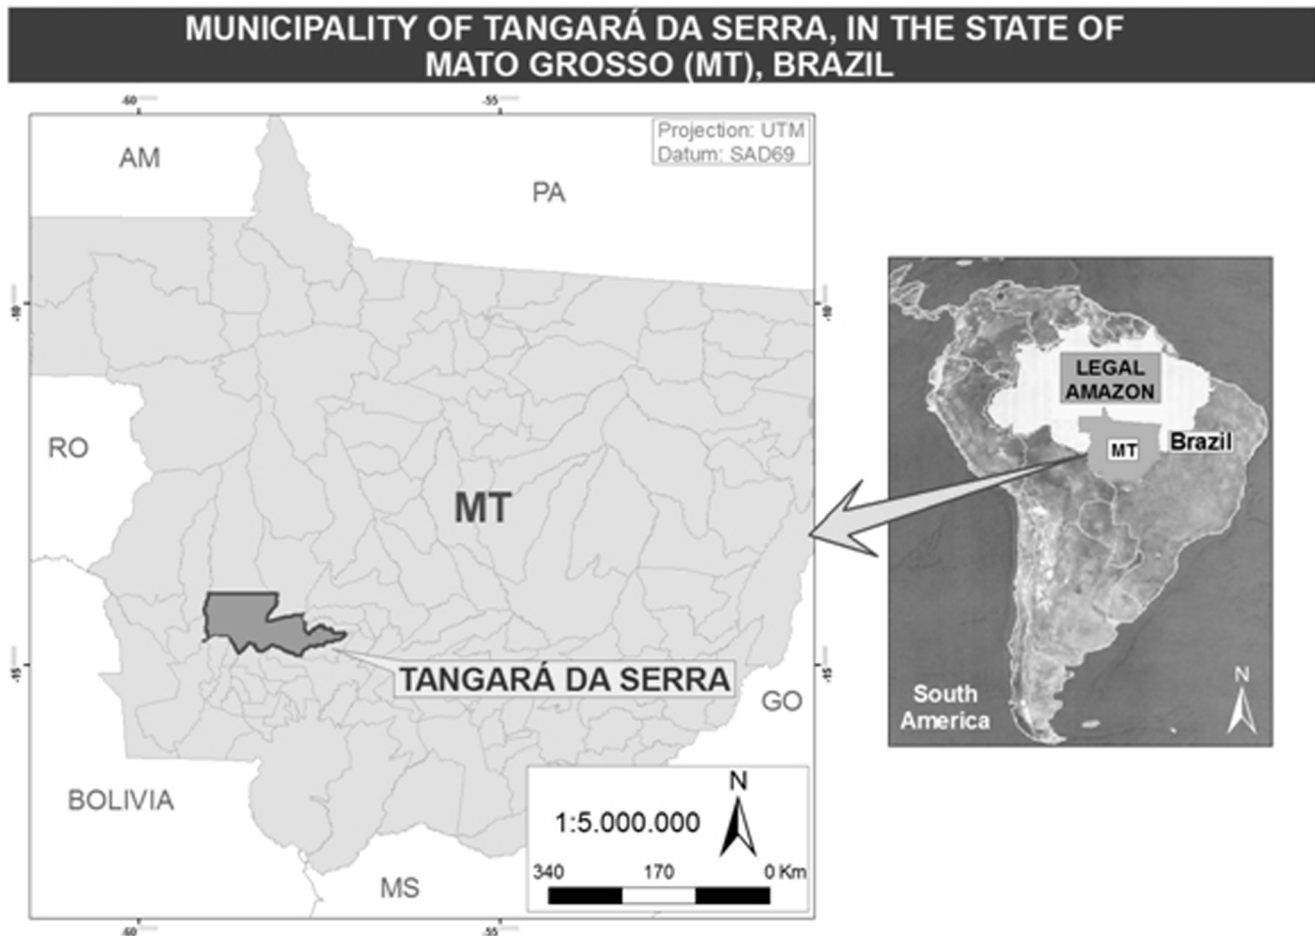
MUNICIPALITY OF TANGARÁ DA SERRA, IN THE STATE OF MATO GROSSO (MT), BRAZIL

-60
-55

Projection: UTM
Datum: SAD69

AM

PA

-10

-10

RO

MT

TANGARÁ DA SERRA

GO

-15

-15

BOLIVIA

1:5.000.000

N

340 170 0 Km

MS

-60
-55

LEGAL AMAZON

MT

Brazil

South America

N